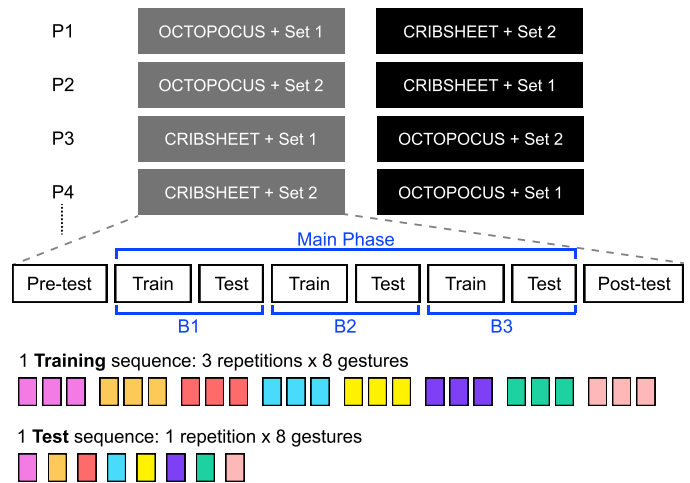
P1 OCTOPOCUS + Set 1 CRIBSHEET + Set 2

P2 OCTOPOCUS + Set 2 CRIBSHEET + Set 1

P3 CRIBSHEET + Set 1 OCTOPOCUS + Set 2

P4 CRIBSHEET + Set 2 OCTOPOCUS + Set 1

Main Phase

Pre-test Train Test Train Test Train Test Post-test

B1 B2 B3

1 **Training** sequence: 3 repetitions x 8 gestures

1 **Test** sequence: 1 repetition x 8 gestures